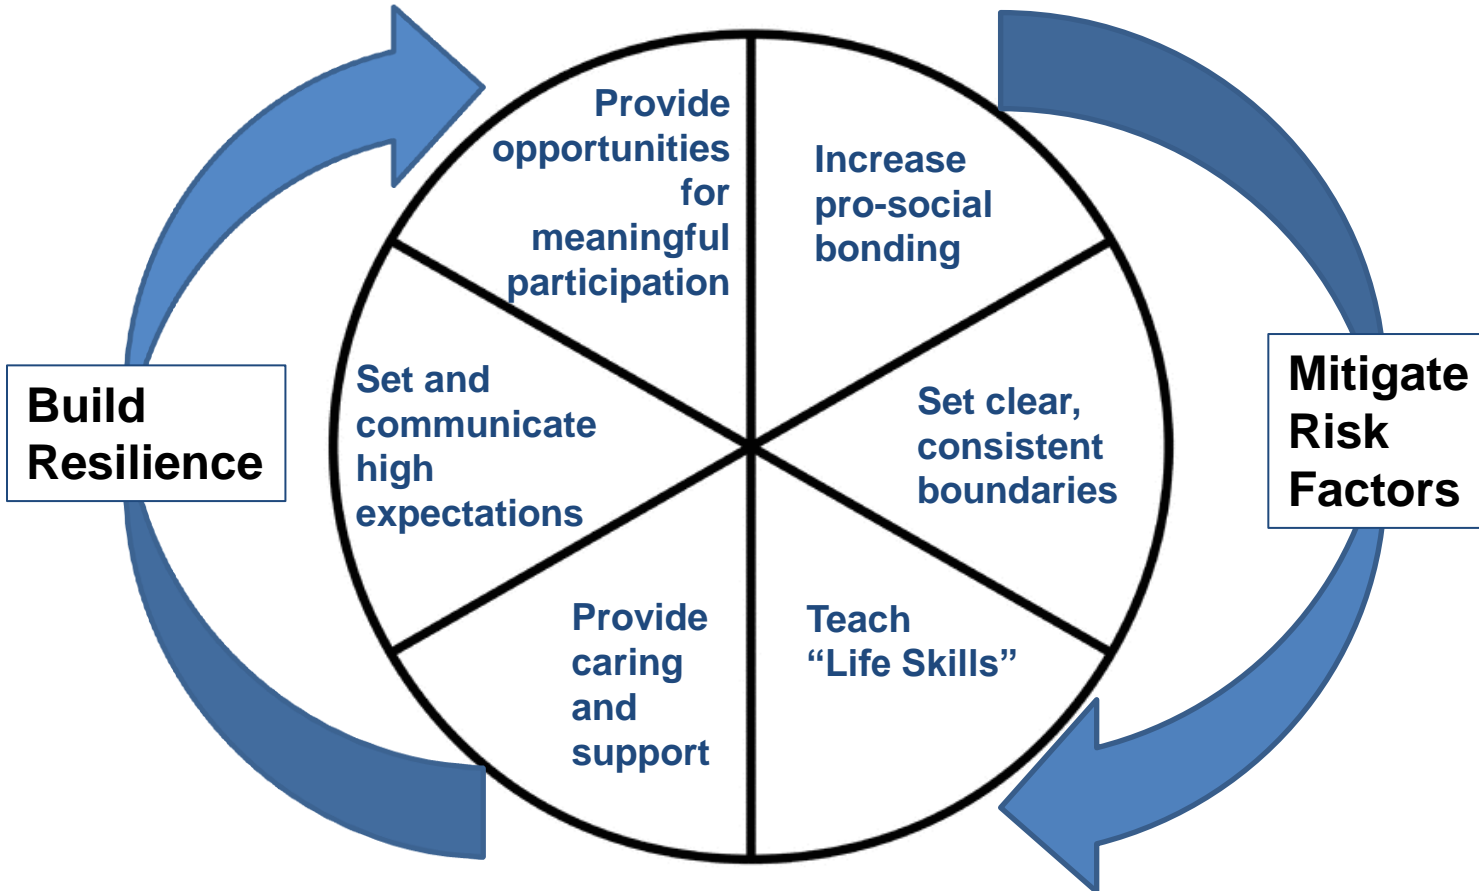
Provide opportunities for meaningful participation

Increase pro-social bonding

Set clear, consistent boundaries

Teach "Life Skills"

Provide caring and support

Set and communicate high expectations

Build Resilience

Mitigate Risk Factors